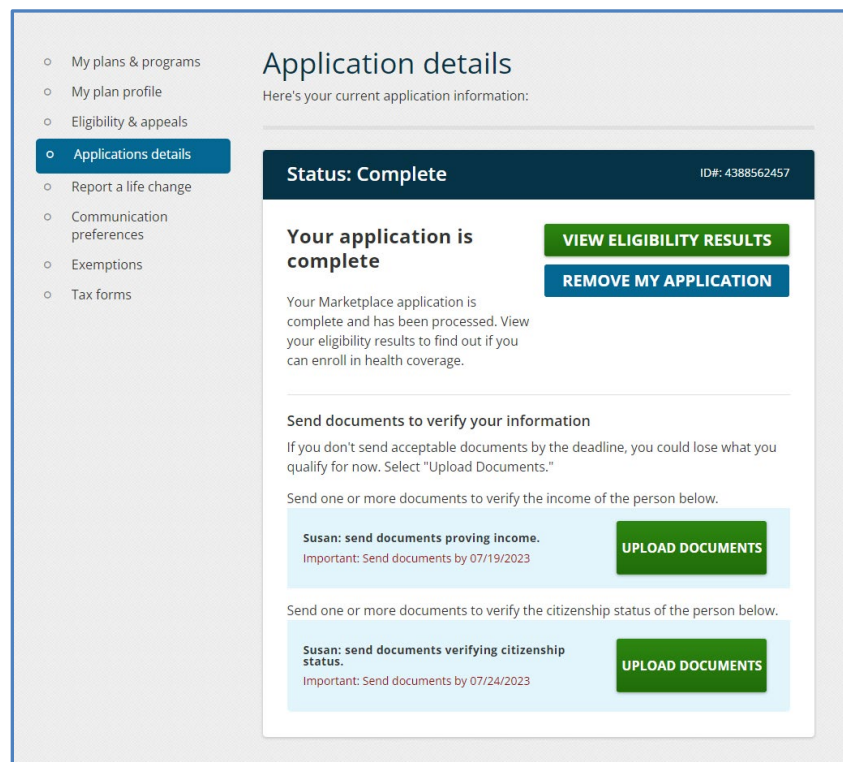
My plans & programs
My plan profile
Eligibility & appeals
Applications details
Report a life change
Communication preferences
Exemptions
Tax forms

Application details
Here's your current application information:

Status: Complete
ID#: 4388562457

Your application is complete

VIEW ELIGIBILITY RESULTS
REMOVE MY APPLICATION

Your Marketplace application is complete and has been processed. View your eligibility results to find out if you can enroll in health coverage.

Send documents to verify your information
If you don't send acceptable documents by the deadline, you could lose what you qualify for now. Select "Upload Documents."

Send one or more documents to verify the income of the person below.

Susan: send documents proving income.
Important: Send documents by 07/19/2023
UPLOAD DOCUMENTS

Send one or more documents to verify the citizenship status of the person below.

Susan: send documents verifying citizenship status.
Important: Send documents by 07/24/2023
UPLOAD DOCUMENTS